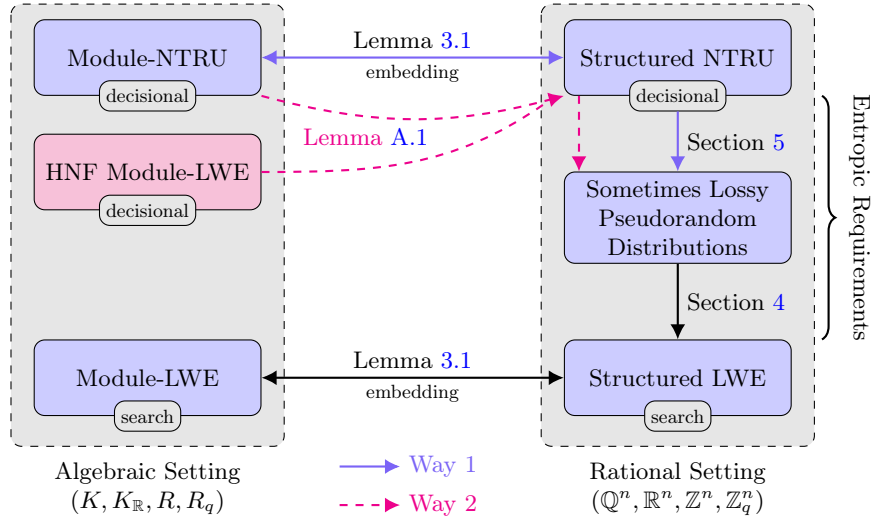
Module-NTRU
decisional

Lemma 3.1
embedding

Structured NTRU
decisional

Lemma A.1

HNF Module-LWE
decisional

Section 5

Sometimes Lossy Pseudorandom Distributions

Entropic Requirements

Section 4

Module-LWE
search

Lemma 3.1
embedding

Structured LWE
search

Algebraic Setting
$(K, K_{\mathbb{R}}, R, R_q)$

Way 1

Way 2

Rational Setting
$(\mathbb{Q}^n, \mathbb{R}^n, \mathbb{Z}^n, \mathbb{Z}_q^n)$